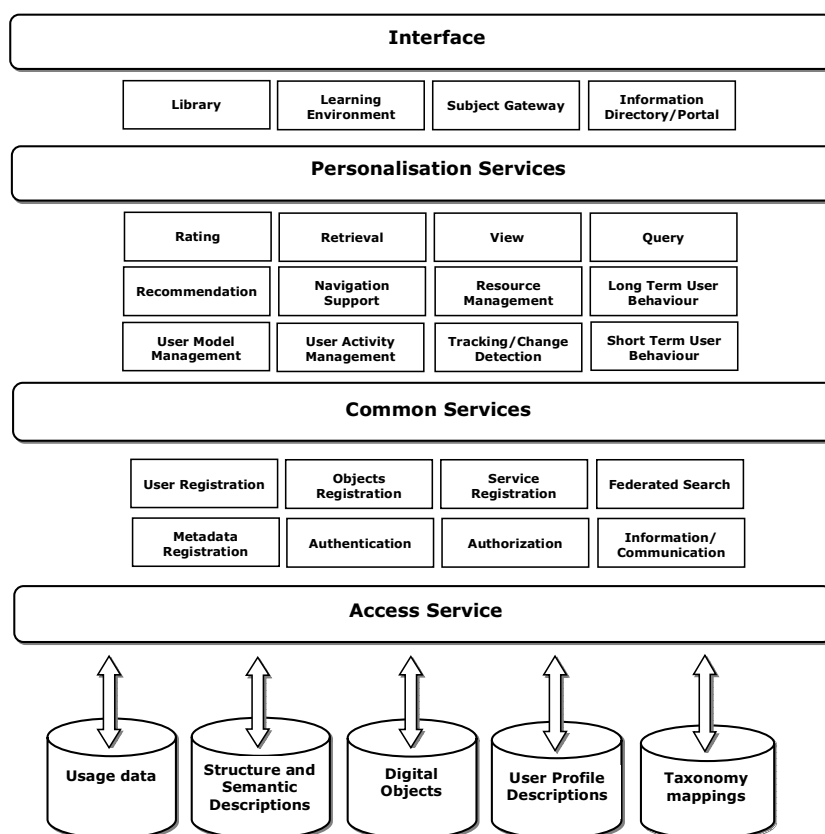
Interface

Library

Learning Environment

Subject Gateway

Information Directory/Portal

Personalisation Services

Rating

Retrieval

View

Query

Recommendation

Navigation Support

Resource Management

Long Term User Behaviour

User Model Management

User Activity Management

Tracking/Change Detection

Short Term User Behaviour

Common Services

User Registration

Objects Registration

Service Registration

Federated Search

Metadata Registration

Authentication

Authorization

Information/ Communication

Access Service

Usage data

Structure and Semantic Descriptions

Digital Objects

User Profile Descriptions

Taxonomy mappings